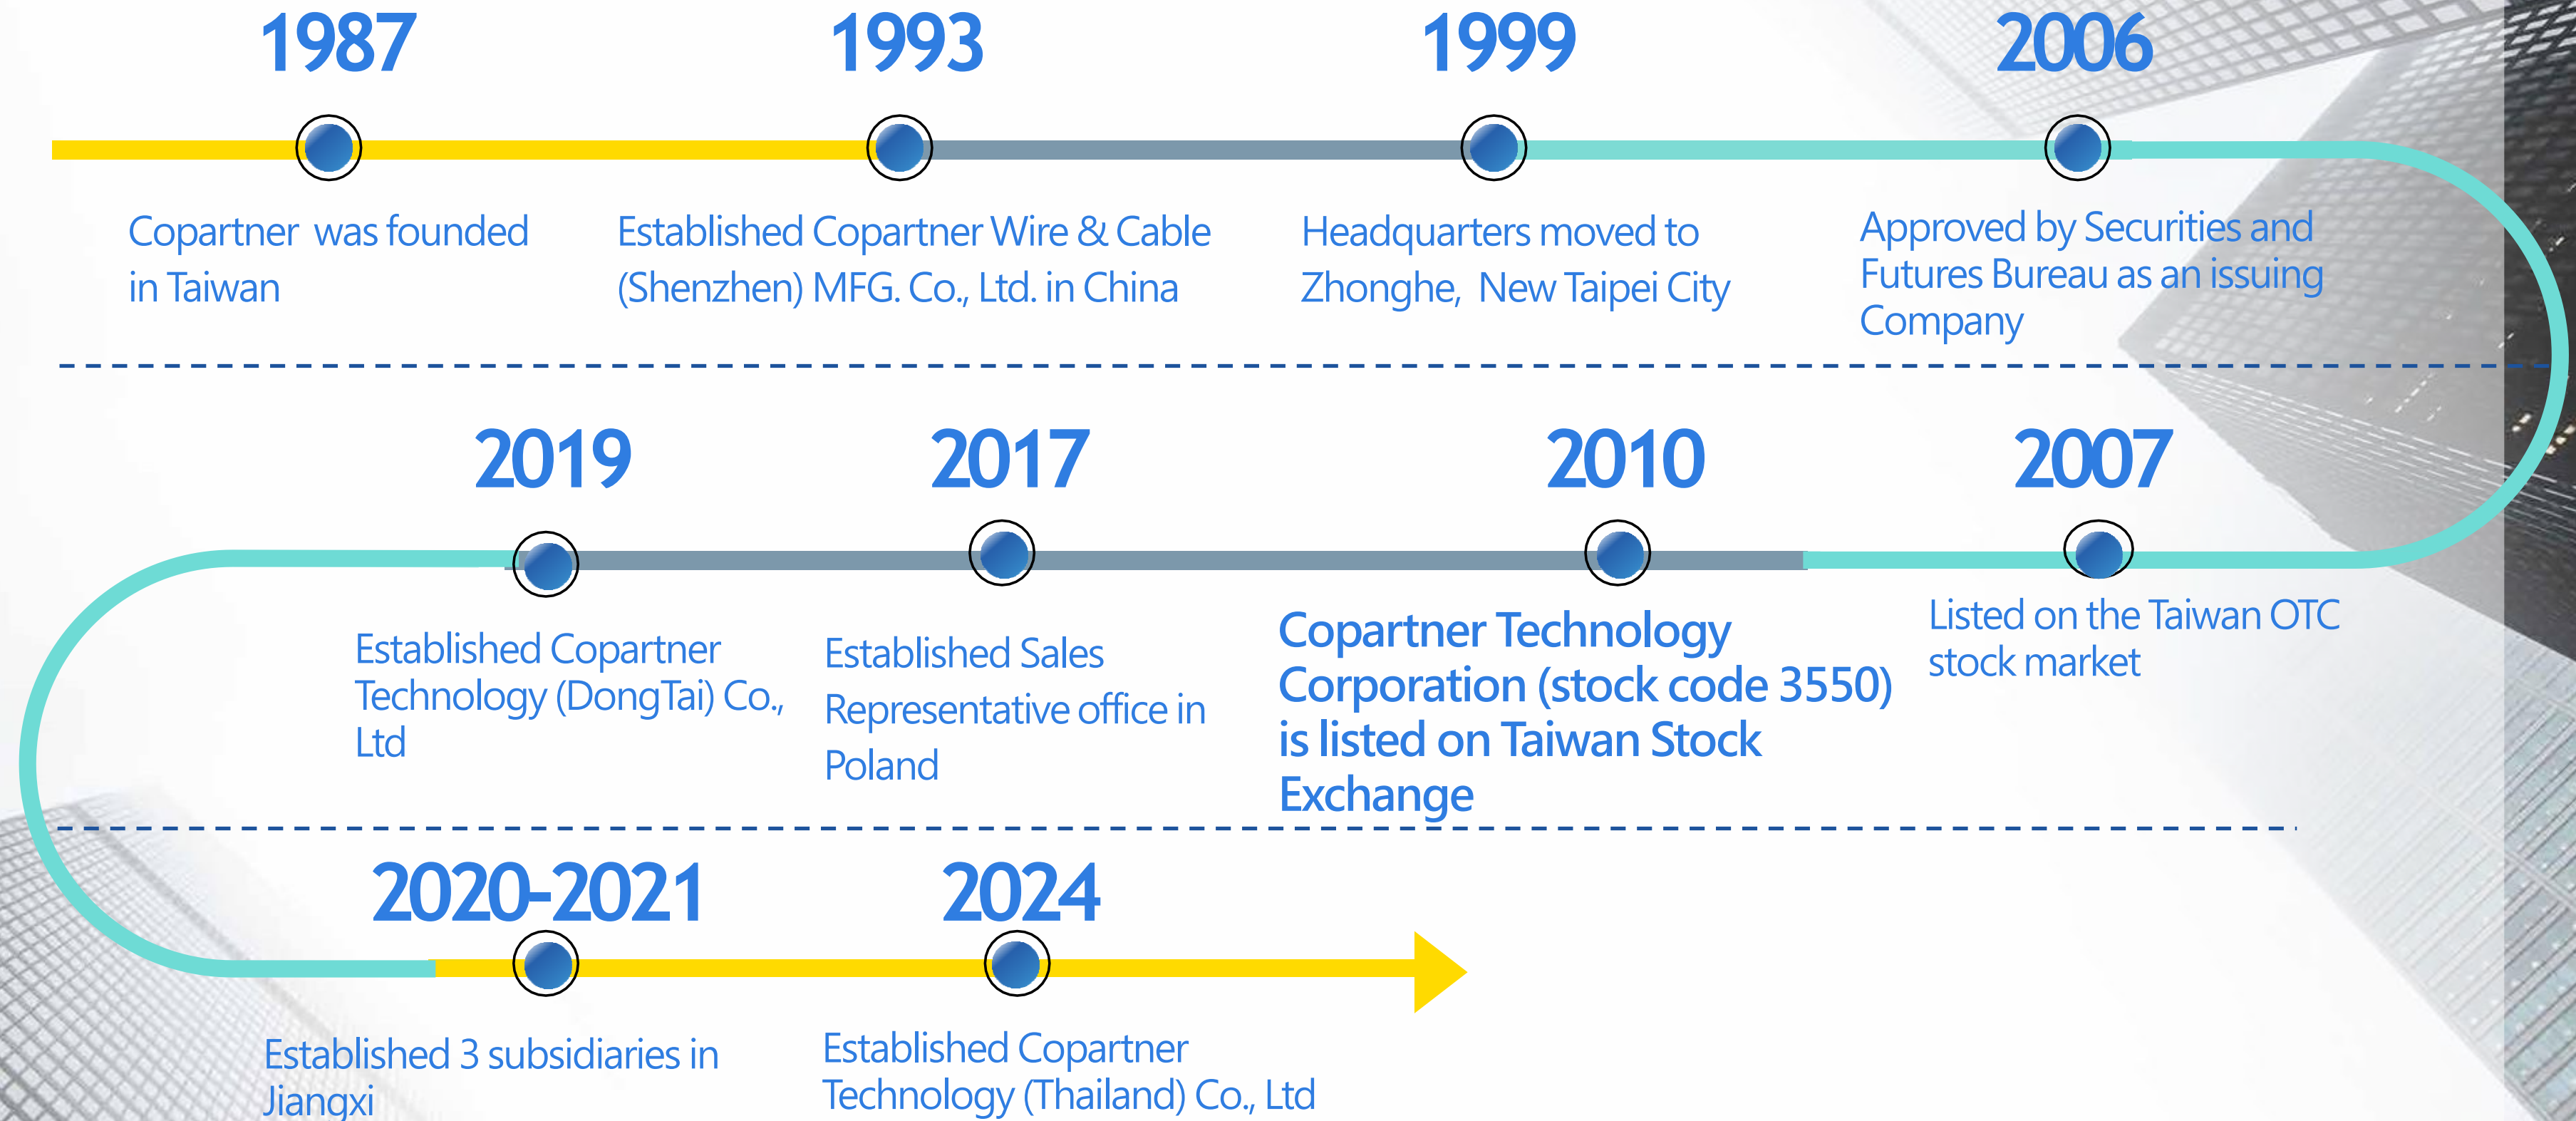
1987

Copartner was founded in Taiwan

1993

Established Copartner Wire & Cable (Shenzhen) MFG. Co., Ltd. in China

1999

Headquarters moved to Zhonghe, New Taipei City

2006

Approved by Securities and Futures Bureau as an issuing Company

2019

Established Copartner Technology (DongTai) Co., Ltd

2017

Established Sales Representative office in Poland

2010

Copartner Technology Corporation (stock code 3550) is listed on Taiwan Stock Exchange

2007

Listed on the Taiwan OTC stock market

2020-2021

Established 3 subsidiaries in Jiangxi

2024

Established Copartner Technology (Thailand) Co., Ltd